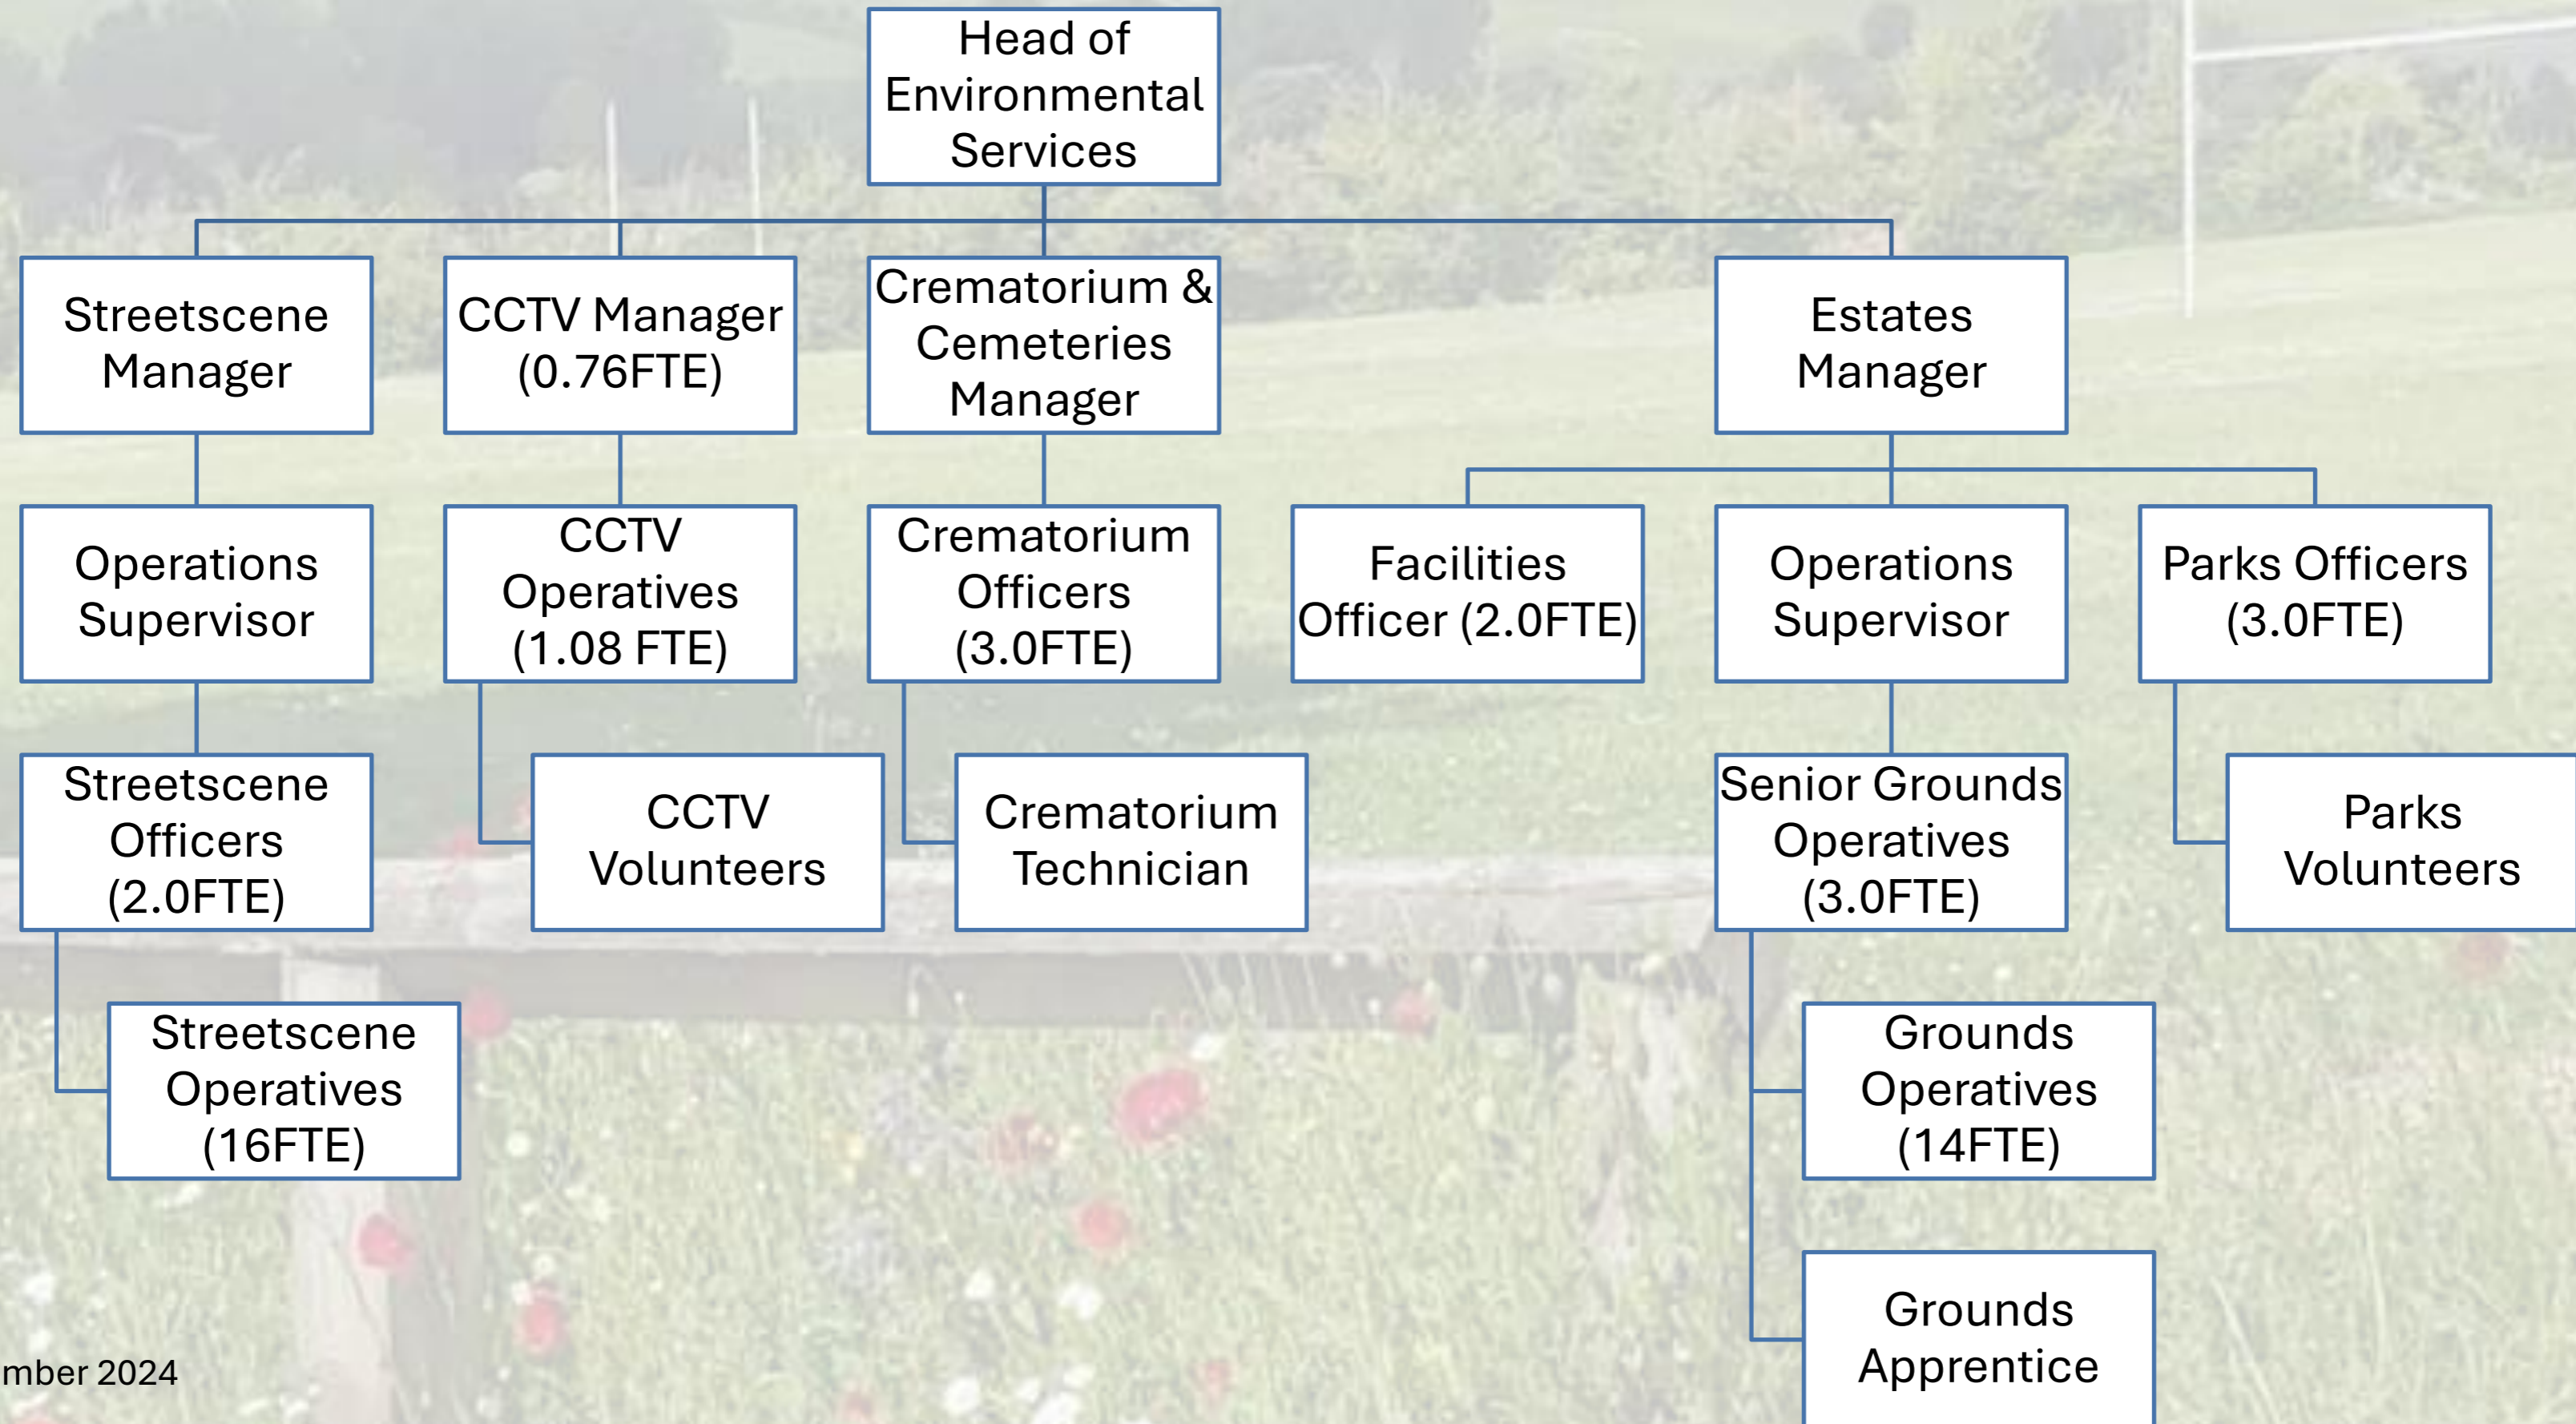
Head of Environmental Services

Streetscene Manager

CCTV Manager (0.76FTE)

Crematorium & Cemeteries Manager

Estates Manager

Operations Supervisor

CCTV Operatives (1.08 FTE)

Crematorium Officers (3.0FTE)

Facilities Officer (2.0FTE)

Operations Supervisor

Parks Officers (3.0FTE)

Streetscene Officers (2.0FTE)

CCTV Volunteers

Crematorium Technician

Senior Grounds Operatives (3.0FTE)

Parks Volunteers

Streetscene Operatives (16FTE)

Grounds Operatives (14FTE)

Grounds Apprentice

mber 2024